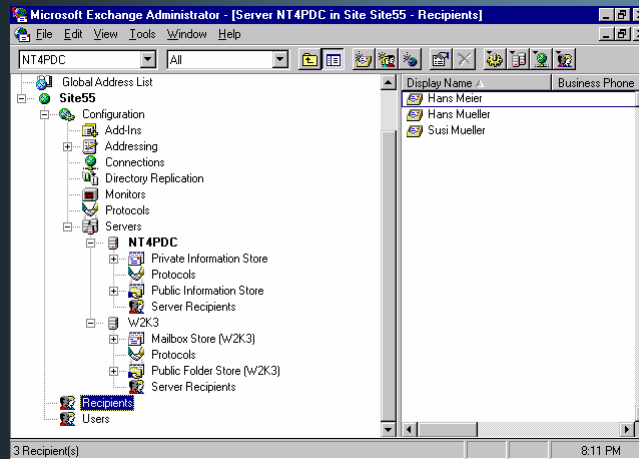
Microsoft Exchange Administrator - [Server NT4PDC in Site Site55 - Recipients]

File Edit View Tools Window Help

NT4PDC

All

Global Address List
Site55
Configuration
Add-Ins
Addressing
Connections
Directory Replication
Monitors
Protocols
Servers
NT4PDC
Private Information Store
Protocols
Public Information Store
Server Recipients
W2K3
Mailbox Store (W2K3)
Protocols
Public Folder Store (W2K3)
Server Recipients
Recipients
Users

| Display Name | Business Phone |
|---|---|
| Hans Meier | |
| Hans Mueller | |
| Susi Mueller | |

3 Recipient(s)

8:11 PM